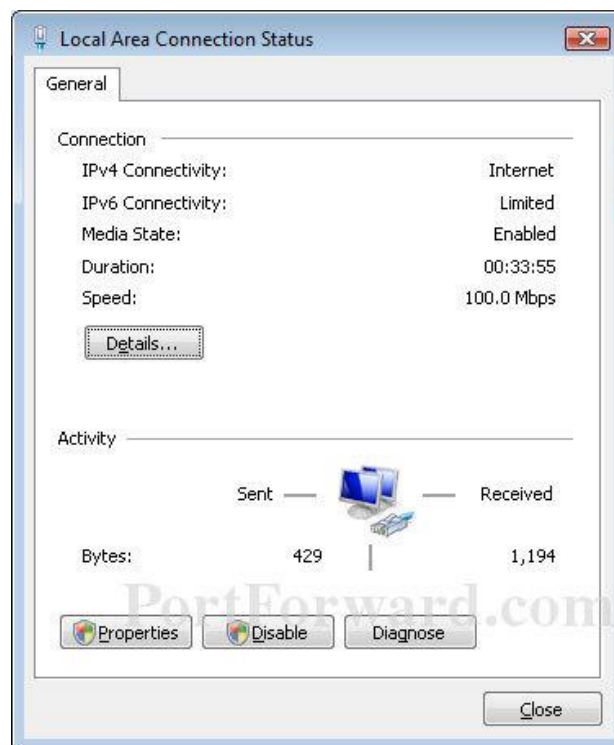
Local Area Connection Status

General

Connection

IPv4 Connectivity: Internet

IPv6 Connectivity: Limited

Media State: Enabled

Duration: 00:33:55

Speed: 100.0 Mbps

Details...

Activity

Sent — — Received

Bytes: 429 | 1,194

PortForward.com

Properties Disable Diagnose

Close